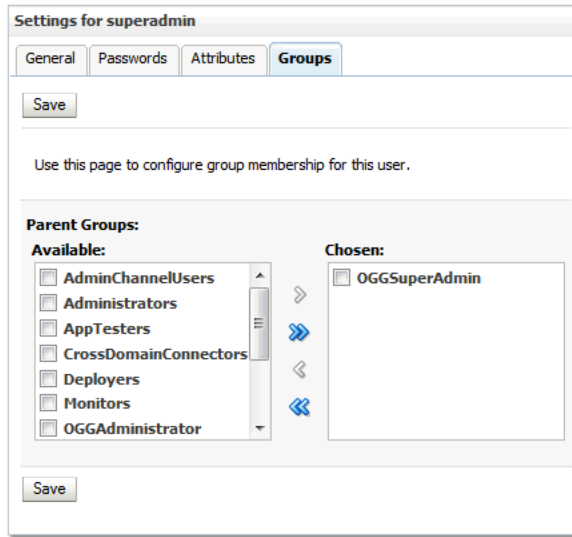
Settings for superadmin

General | Passwords | Attributes | Groups

Save

Use this page to configure group membership for this user.

Parent Groups:

Available:
AdminChannelUsers
Administrators
AppTesters
CrossDomainConnectors
Deployers
Monitors
OGGAdministrator

Chosen:
OGGSuperAdmin

Save